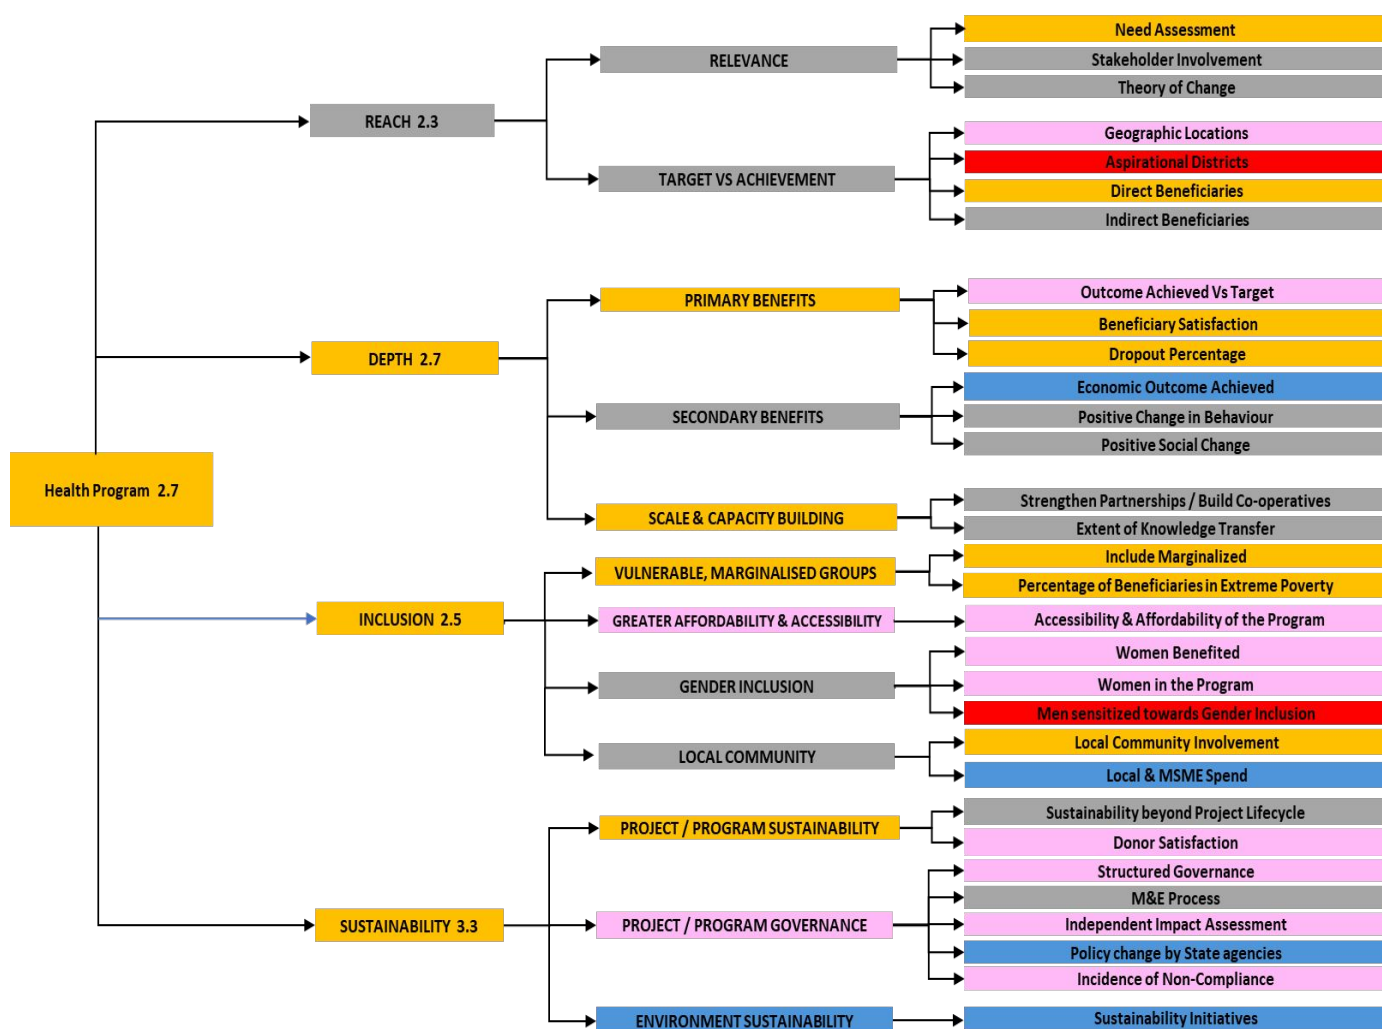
Health Program 2.7

REACH 2.3

RELEVANCE

Need Assessment

Stakeholder Involvement

Theory of Change

TARGET VS ACHIEVEMENT

Geographic Locations

Aspirational Districts

Direct Beneficiaries

Indirect Beneficiaries

DEPTH 2.7

PRIMARY BENEFITS

Outcome Achieved Vs Target

Beneficiary Satisfaction

Dropout Percentage

SECONDARY BENEFITS

Economic Outcome Achieved

Positive Change in Behaviour

Positive Social Change

SCALE & CAPACITY BUILDING

Strengthen Partnerships / Build Co-operatives

Extent of Knowledge Transfer

INCLUSION 2.5

VULNERABLE, MARGINALISED GROUPS

Include Marginalized

Percentage of Beneficiaries in Extreme Poverty

GREATER AFFORDABILITY & ACCESSIBILITY

Accessibility & Affordability of the Program

GENDER INCLUSION

Women Benefited

Women in the Program

Men sensitized towards Gender Inclusion

LOCAL COMMUNITY

Local Community Involvement

Local & MSME Spend

SUSTAINABILITY 3.3

PROJECT / PROGRAM SUSTAINABILITY

Sustainability beyond Project Lifecycle

Donor Satisfaction

PROJECT / PROGRAM GOVERNANCE

Structured Governance

M&E Process

Independent Impact Assessment

Policy change by State agencies

Incidence of Non-Compliance

ENVIRONMENT SUSTAINABILITY

Sustainability Initiatives